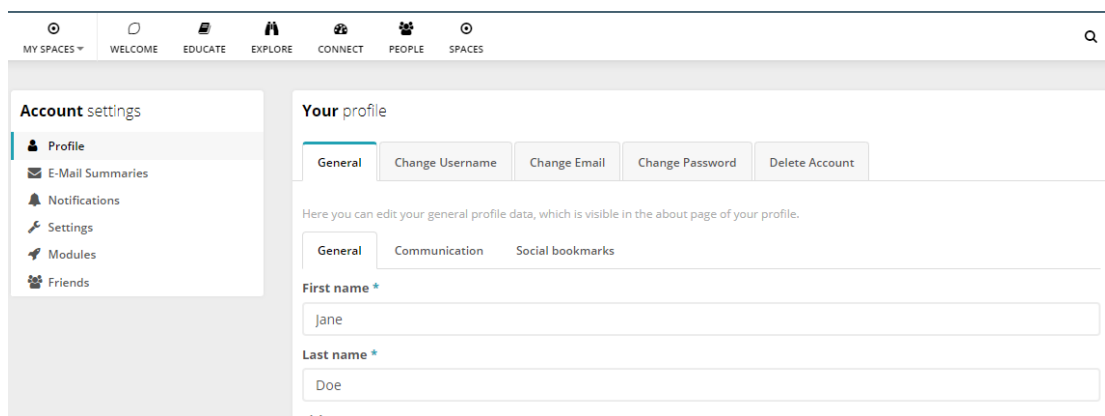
MY SPACES ▾ WELCOME EDUCATE EXPLORE CONNECT PEOPLE SPACES

**Account** settings

Profile
E-Mail Summaries
Notifications
Settings
Modules
Friends

**Your** profile

General | Change Username | Change Email | Change Password | Delete Account

Here you can edit your general profile data, which is visible in the about page of your profile.

General | Communication | Social bookmarks

First name *

Jane

Last name *

Doe